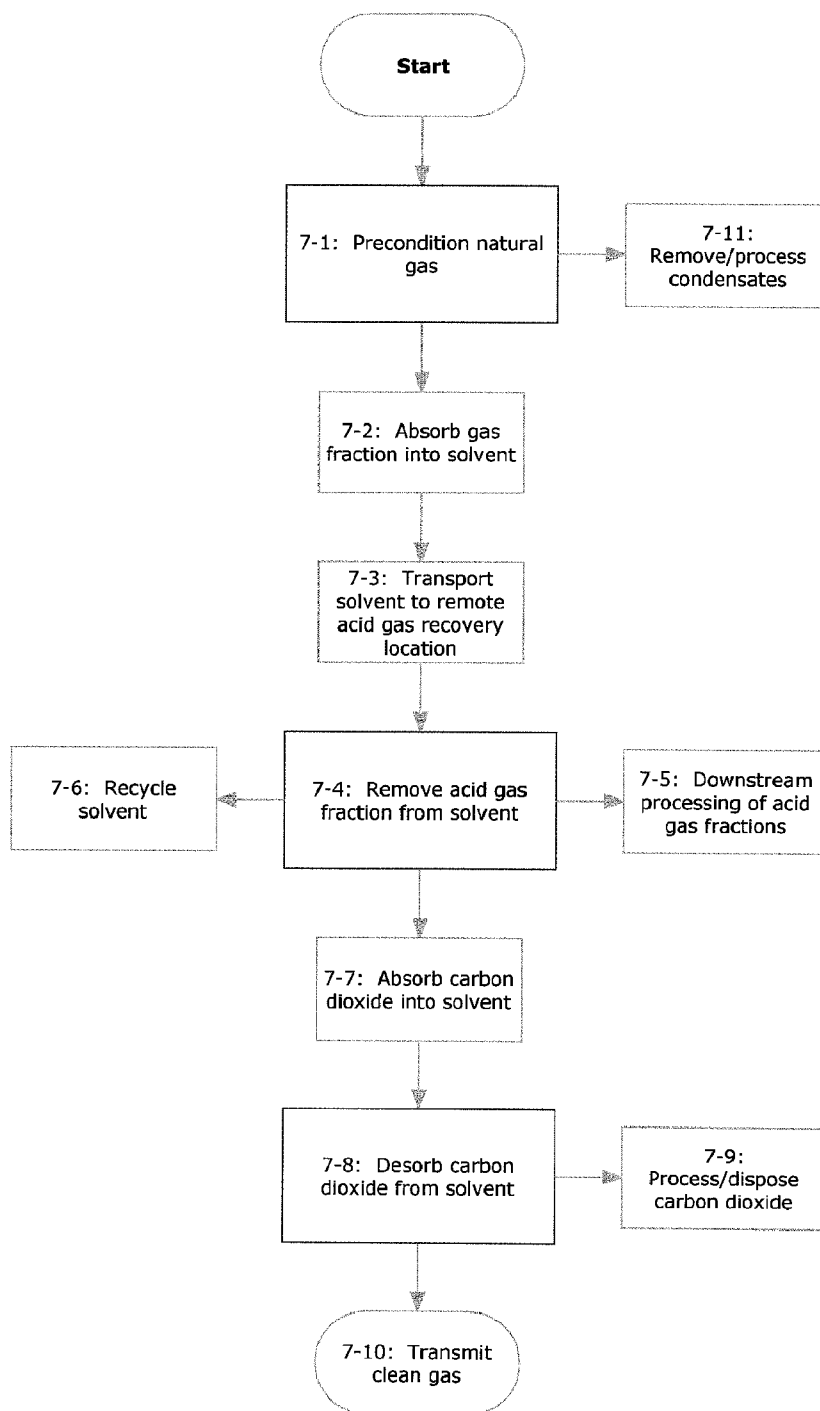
Start

7-1: Precondition natural gas

7-11: Remove/process condensates

7-2: Absorb gas fraction into solvent

7-3: Transport solvent to remote acid gas recovery location

7-6: Recycle solvent

7-4: Remove acid gas fraction from solvent

7-5: Downstream processing of acid gas fractions

7-7: Absorb carbon dioxide into solvent

7-8: Desorb carbon dioxide from solvent

7-9: Process/dispose carbon dioxide

7-10: Transmit clean gas